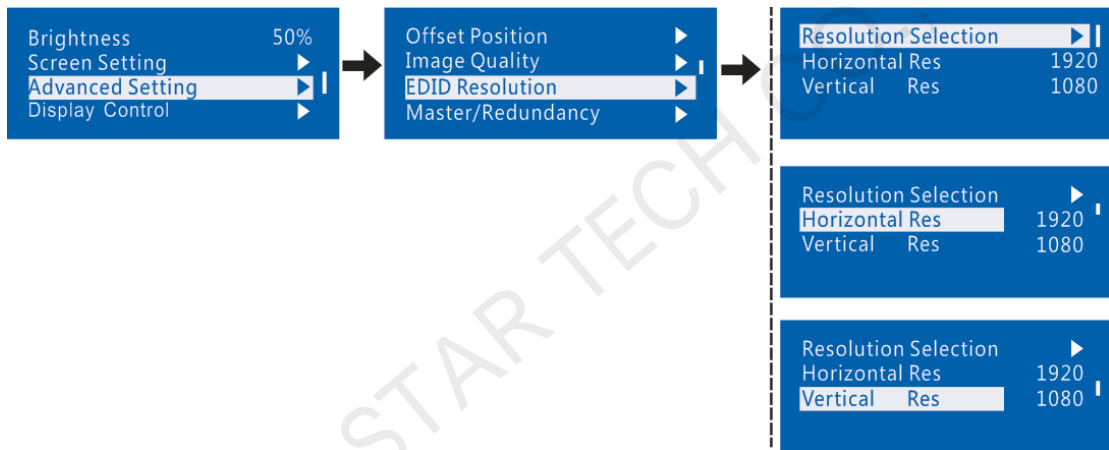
Brightness 50%
Screen Setting
Advanced Setting
Display Control

Offset Position
Image Quality
EDID Resolution
Master/Redundancy

Resolution Selection
Horizontal Res 1920
Vertical Res 1080

Resolution Selection
Horizontal Res 1920
Vertical Res 1080

Resolution Selection
Horizontal Res 1920
Vertical Res 1080

STAR TECH CO